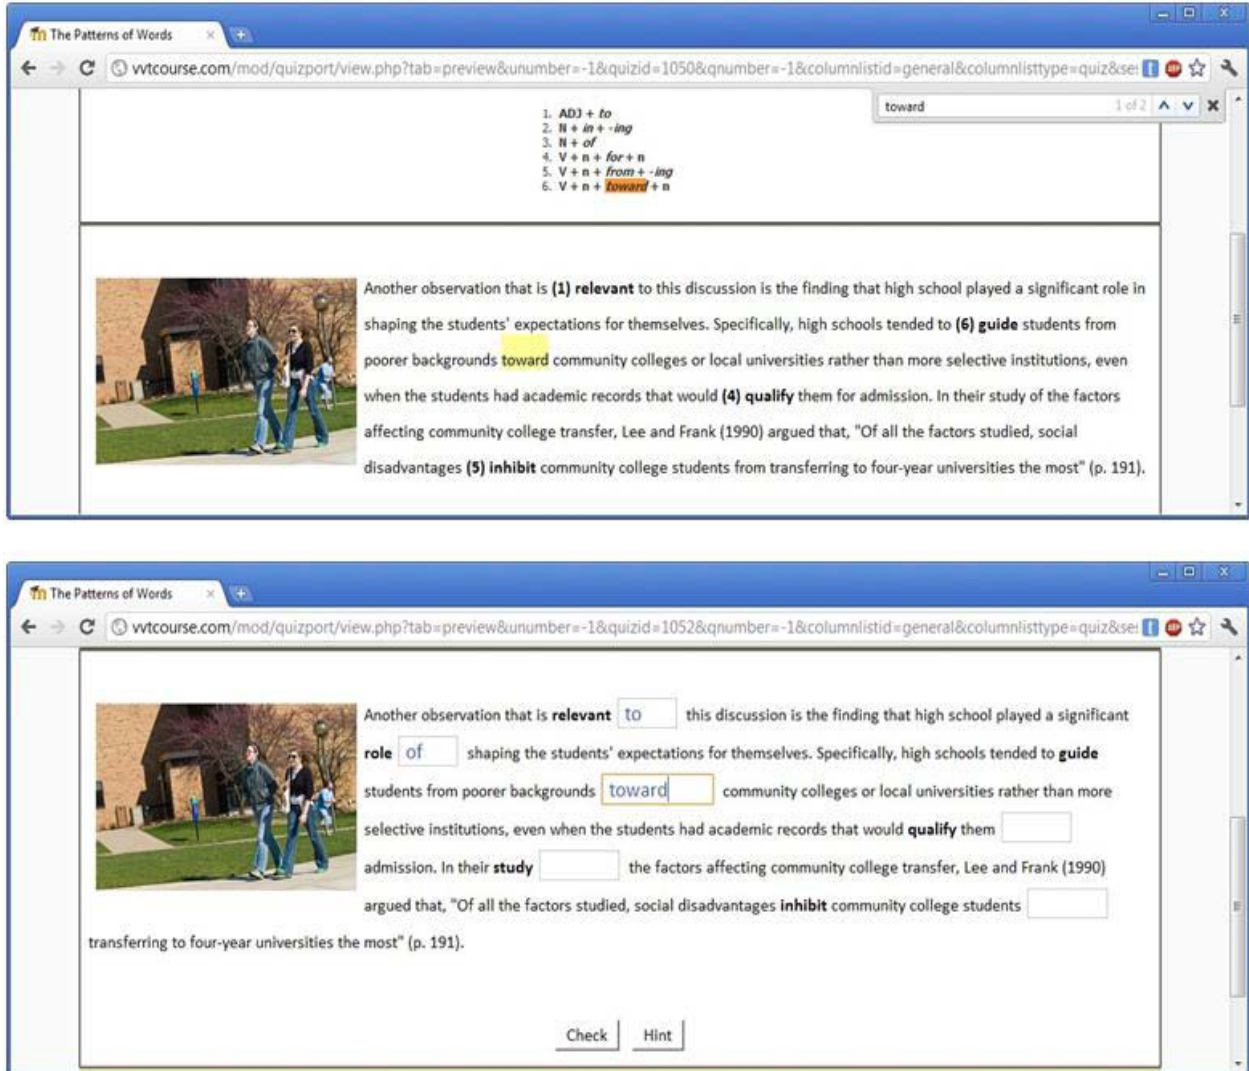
The Patterns of Words

vvtcourse.com/mod/quizport/view.php?tab=preview&unumber=-1&quizid=1050&qnumber=-1&columnlistid=general&columnlisttype=quiz&se

toward 1 of 2

1. ADJ + *to*
2. N + *in* + *-ing*
3. N + *of*
4. V + n + *for* + n
5. V + n + *from* + *-ing*
6. V + n + *toward* + n

Another observation that is **(1) relevant** to this discussion is the finding that high school played a significant role in shaping the students' expectations for themselves. Specifically, high schools tended to **(6) guide** students from poorer backgrounds toward community colleges or local universities rather than more selective institutions, even when the students had academic records that would **(4) qualify** them for admission. In their study of the factors affecting community college transfer, Lee and Frank (1990) argued that, "Of all the factors studied, social disadvantages **(5) inhibit** community college students from transferring to four-year universities the most" (p. 191).

The Patterns of Words

vvtcourse.com/mod/quizport/view.php?tab=preview&unumber=-1&quizid=1052&qnumber=-1&columnlistid=general&columnlisttype=quiz&se

Another observation that is **relevant** to this discussion is the finding that high school played a significant **role** of shaping the students' expectations for themselves. Specifically, high schools tended to **guide** students from poorer backgrounds toward community colleges or local universities rather than more selective institutions, even when the students had academic records that would **qualify** them [ ] admission. In their **study** [ ] the factors affecting community college transfer, Lee and Frank (1990) argued that, "Of all the factors studied, social disadvantages **inhibit** community college students [ ] transferring to four-year universities the most" (p. 191).

Check Hint